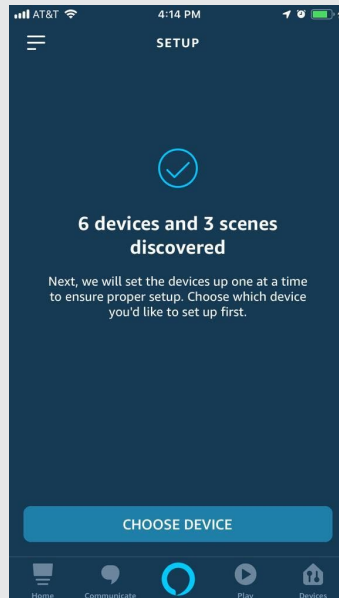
AT&T 4:14 PM

SETUP

6 devices and 3 scenes discovered

Next, we will set the devices up one at a time to ensure proper setup. Choose which device you'd like to set up first.

CHOOSE DEVICE

Home Communicate Play Devices